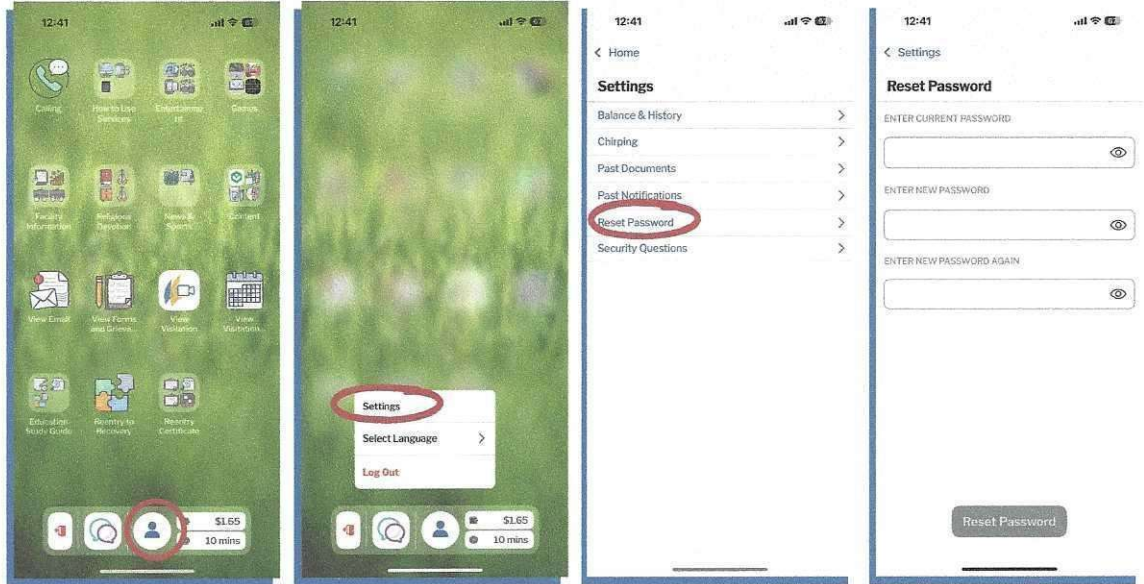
12:41

Calling
How to Use Services
Entertainment
Games
Facility Information
Religious Devotion
News & Sports
Content
View Email
View Forms and Grieva...
View Visitation
View Visitation...
Education Study Guide
Reentry to Recovery
Reentry Certificate

$1.65
10 mins

12:41

Settings
Select Language
Log Out

$1.65
10 mins

12:41
< Home
Settings
Balance & History
Chirping
Past Documents
Past Notifications
Reset Password
Security Questions

12:41
< Settings
Reset Password
ENTER CURRENT PASSWORD
ENTER NEW PASSWORD
ENTER NEW PASSWORD AGAIN
Reset Password